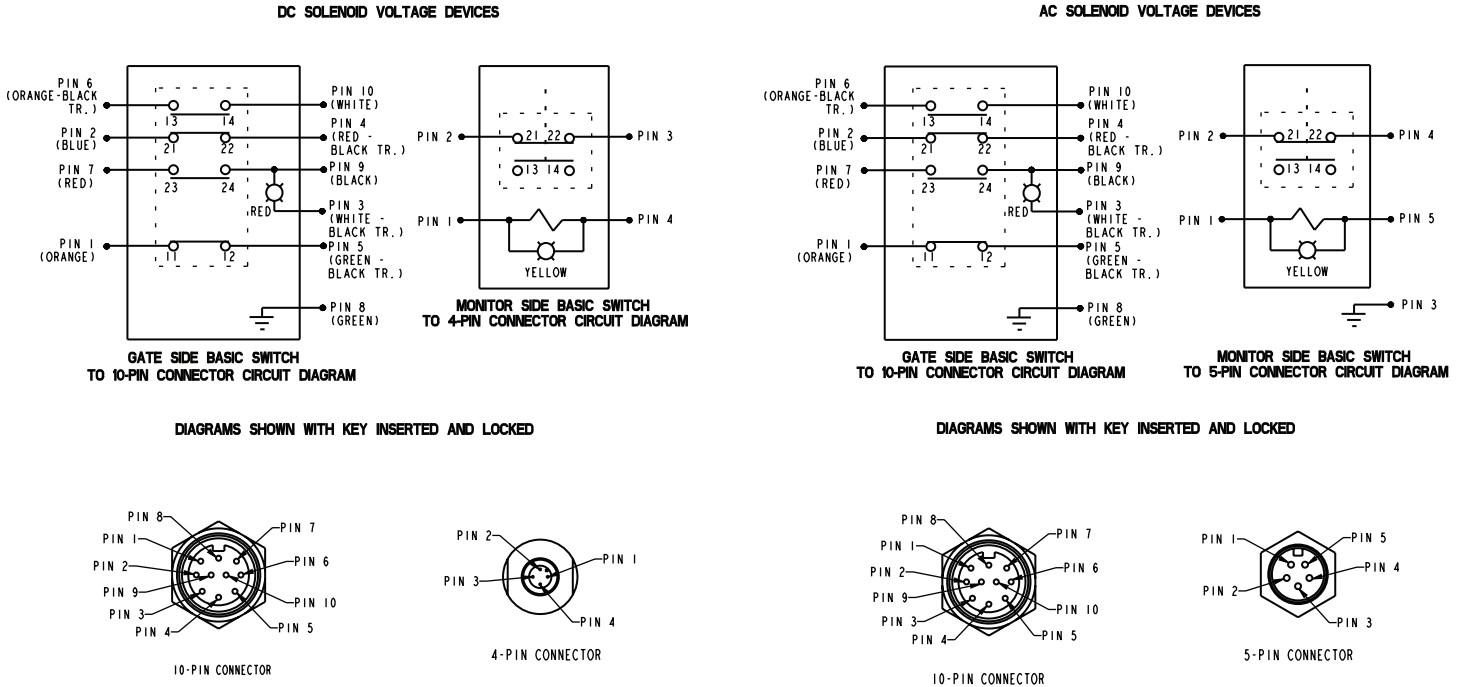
DC SOLENOID VOLTAGE DEVICES

PIN 6 (ORANGE-BLACK TR.)
PIN 2 (BLUE)
PIN 7 (RED)
PIN 1 (ORANGE)

13 14
21 22
23 24
11 12

PIN 10 (WHITE)
PIN 4 (RED - BLACK TR.)
PIN 9 (BLACK)
RED
PIN 3 (WHITE - BLACK TR.)
PIN 5 (GREEN - BLACK TR.)
PIN 8 (GREEN)

GATE SIDE BASIC SWITCH TO 10-PIN CONNECTOR CIRCUIT DIAGRAM

PIN 2
21 22
13 14
PIN 3
PIN 1
PIN 4
YELLOW

MONITOR SIDE BASIC SWITCH TO 4-PIN CONNECTOR CIRCUIT DIAGRAM

DIAGRAMS SHOWN WITH KEY INSERTED AND LOCKED

PIN 8
PIN 1
PIN 2
PIN 9
PIN 3
PIN 4
PIN 7
PIN 6
PIN 10
PIN 5

10-PIN CONNECTOR

PIN 2
PIN 3
PIN 1
PIN 4

4-PIN CONNECTOR

AC SOLENOID VOLTAGE DEVICES

PIN 6 (ORANGE-BLACK TR.)
PIN 2 (BLUE)
PIN 7 (RED)
PIN 1 (ORANGE)

13 14
21 22
23 24
11 12

PIN 10 (WHITE)
PIN 4 (RED - BLACK TR.)
PIN 9 (BLACK)
RED
PIN 3 (WHITE - BLACK TR.)
PIN 5 (GREEN - BLACK TR.)
PIN 8 (GREEN)

GATE SIDE BASIC SWITCH TO 10-PIN CONNECTOR CIRCUIT DIAGRAM

PIN 2
21 22
13 14
PIN 4
PIN 1
PIN 5
YELLOW
PIN 3

MONITOR SIDE BASIC SWITCH TO 5-PIN CONNECTOR CIRCUIT DIAGRAM

DIAGRAMS SHOWN WITH KEY INSERTED AND LOCKED

PIN 8
PIN 1
PIN 2
PIN 9
PIN 3
PIN 4
PIN 7
PIN 6
PIN 10
PIN 5

10-PIN CONNECTOR

PIN 1
PIN 2
PIN 5
PIN 4
PIN 3

5-PIN CONNECTOR